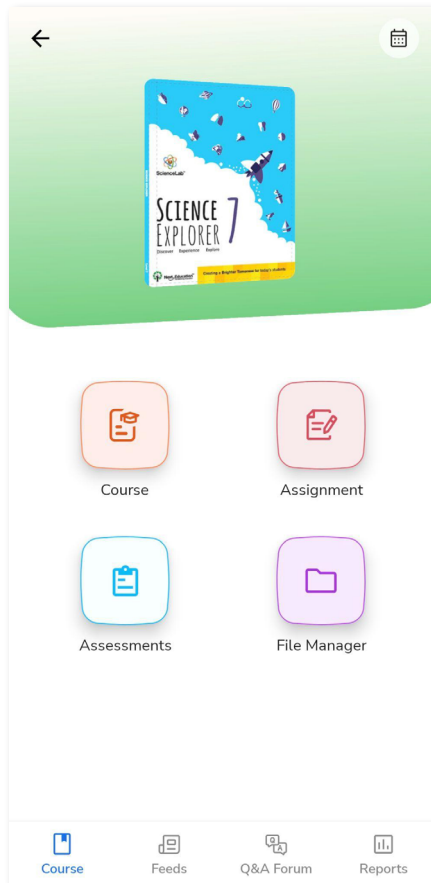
ScienceLab

SCIENCE EXPLORER 7

Discover Experience Explore

Next Education

Creating a Brighter Tomorrow for today's students

Course

Assignment

Assessments

File Manager

Course

Feeds

Q&A Forum

Reports